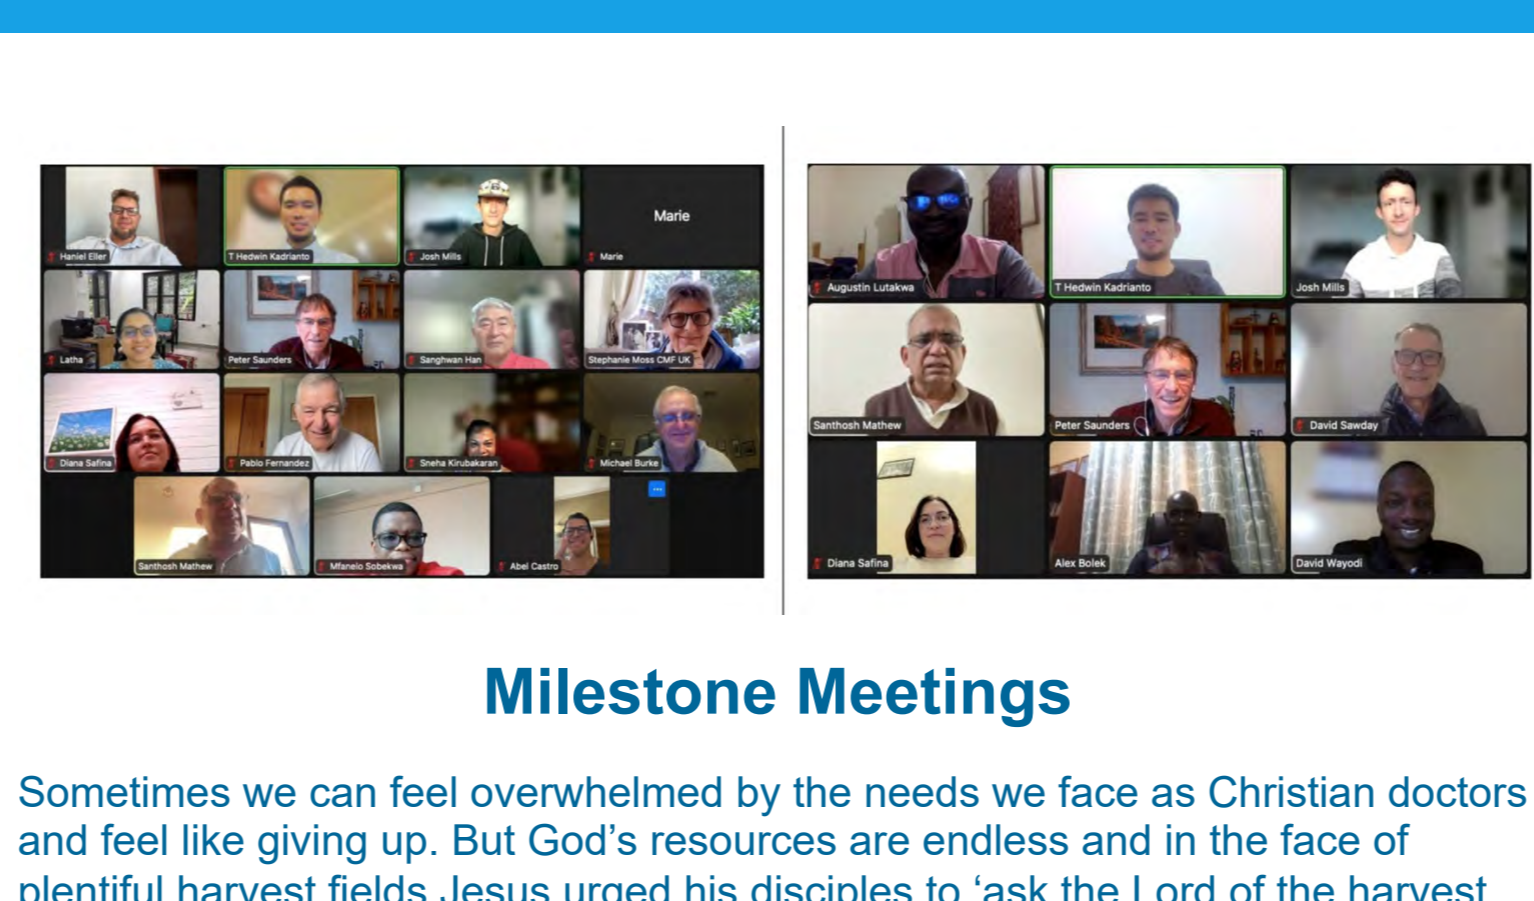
Haniel Eller
T Hedwin Kadrianto
Josh Mills
Marie
Marie
Latha
Peter Saunders
Sanghwan Han
Stephanie Moss CMF UK
Diana Safina
Pablo Fernandez
Sneha Kirubakaran
Michael Burke
Santhosh Mathew
Mfanelo Sobekwa
Abel Castro

Augustin Lutakwa
T Hedwin Kadrianto
Josh Mills
Santhosh Mathew
Peter Saunders
David Sawday
Diana Safina
Alex Bolek
David Wayodi

Milestone Meetings

Sometimes we can feel overwhelmed by the needs we face as Christian doctors and feel like giving up. But God's resources are endless and in the face of plentiful harvest fields Jesus urged his disciples to 'ask the Lord of the harvest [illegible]